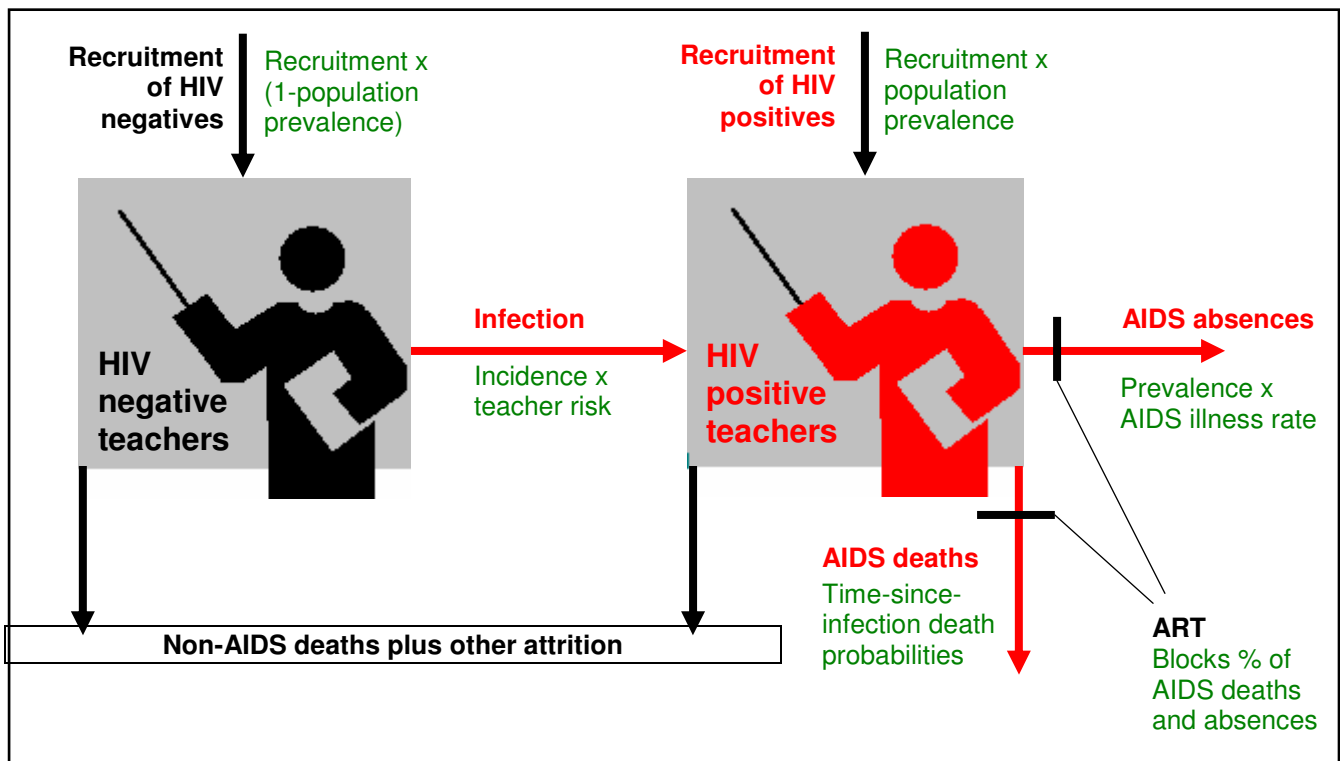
Recruitment of HIV negatives

Recruitment x (1-population prevalence)

Recruitment of HIV positives

Recruitment x population prevalence

HIV negative teachers

Infection

Incidence x teacher risk

HIV positive teachers

AIDS absences

Prevalence x AIDS illness rate

AIDS deaths

Time-since-infection death probabilities

Non-AIDS deaths plus other attrition

ART

Blocks % of AIDS deaths and absences